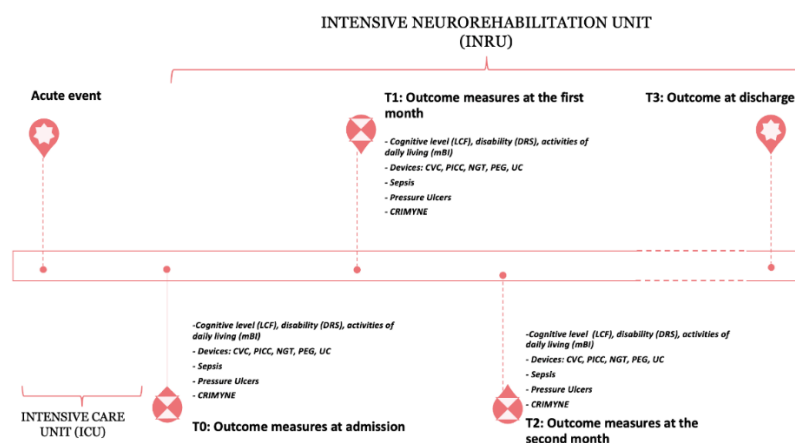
INTENSIVE NEUROREHABILITATION UNIT (INRU)

Acute event

T1: Outcome measures at the first month

- Cognitive level (LCF), disability (DRS), activities of daily living (mBI)
- Devices: CVC, PICC, NGT, PEG, UC
- Sepsis
- Pressure Ulcers
- CRIMYNE

T3: Outcome at discharge

-Cognitive level (LCF), disability (DRS), activities of daily living (mBI)
- Devices: CVC, PICC, NGT, PEG, UC
- Sepsis
- Pressure Ulcers
- CRIMYNE

T0: Outcome measures at admission

INTENSIVE CARE UNIT (ICU)

-Cognitive level (LCF), disability (DRS), activities of daily living (mBI)
- Devices: CVC, PICC, NGT, PEG, UC
- Sepsis
- Pressure Ulcers
- CRIMYNE

T2: Outcome measures at the second month